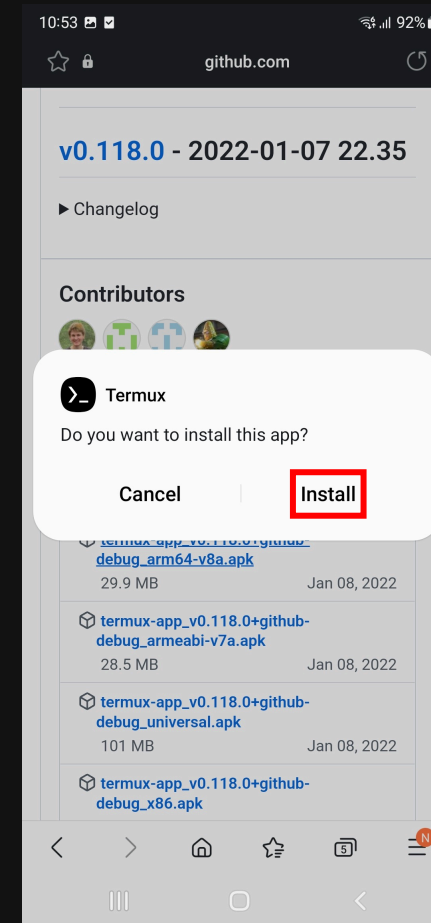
10:53 92%

github.com

v0.118.0 - 2022-01-07 22.35

▶ Changelog

Contributors

Termux

Do you want to install this app?

Cancel

Install

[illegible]debug_arm64-v8a.apk
29.9 MB Jan 08, 2022

termux-app_v0.118.0+github-debug_armeabi-v7a.apk
28.5 MB Jan 08, 2022

termux-app_v0.118.0+github-debug_universal.apk
101 MB Jan 08, 2022

termux-app_v0.118.0+github-debug_x86.apk

5

N